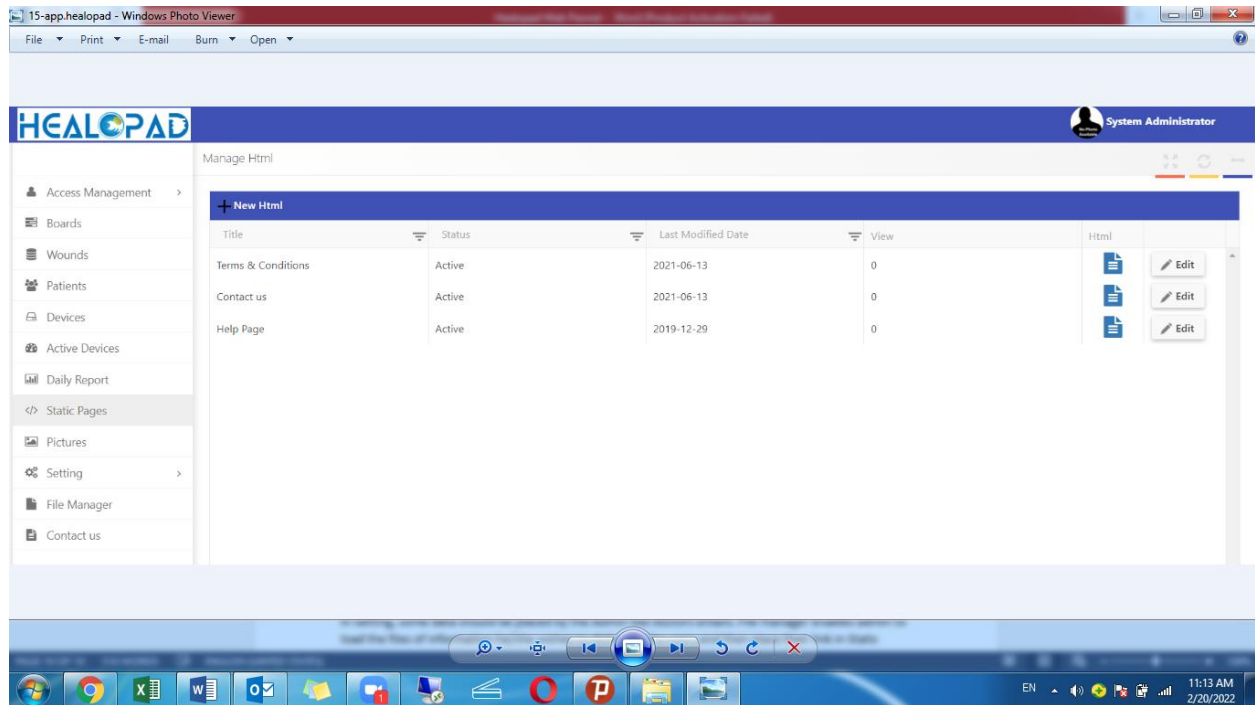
15-app.healopad - Windows Photo Viewer

File ▾ Print ▾ E-mail Burn ▾ Open ▾

HEALOPAD

System Administrator

Manage Html

Access Management
Boards
Wounds
Patients
Devices
Active Devices
Daily Report
Static Pages
Pictures
Setting
File Manager
Contact us

+ New Html

| Title | Status | Last Modified Date | View | Html | |
|---|---|---|---|---|---|
| Terms & Conditions | Active | 2021-06-13 | 0 | | Edit |
| Contact us | Active | 2021-06-13 | 0 | | Edit |
| Help Page | Active | 2019-12-29 | 0 | | Edit |

EN 11:13 AM 2/20/2022